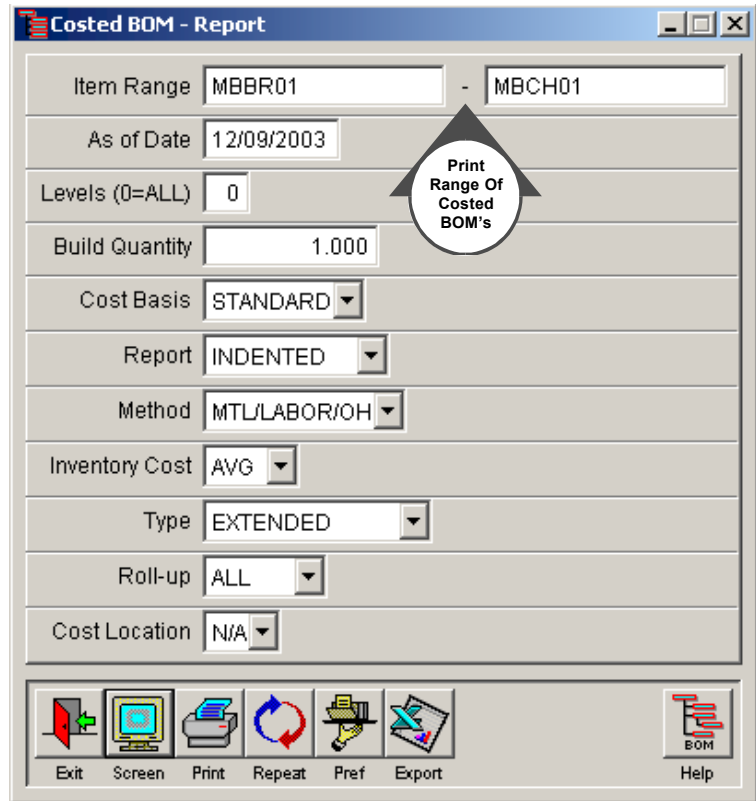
Costed BOM - Report

Item Range MBBR01 - MBCH01

As of Date 12/09/2003

Print Range Of Costed BOM's

Levels (0=ALL) 0

Build Quantity 1.000

Cost Basis STANDARD

Report INDENTED

Method MTL/LABOR/OH

Inventory Cost AVG

Type EXTENDED

Roll-up ALL

Cost Location N/A

Exit Screen Print Repeat Pref Export

BOM
Help